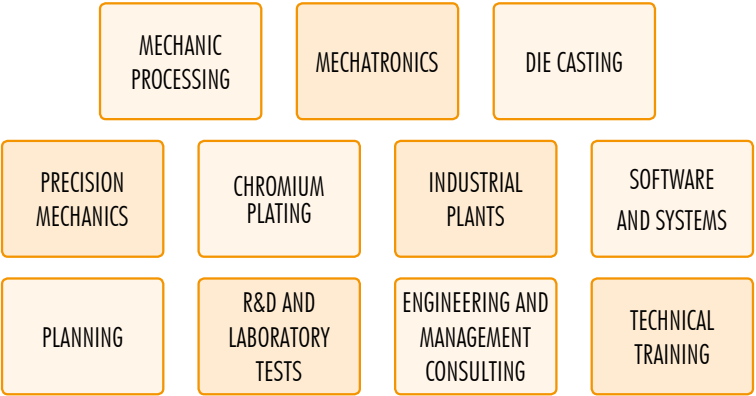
MECHANIC PROCESSING

MECHATRONICS

DIE CASTING

PRECISION MECHANICS

CHROMIUM PLATING

INDUSTRIAL PLANTS

SOFTWARE AND SYSTEMS

PLANNING

R&D AND LABORATORY TESTS

ENGINEERING AND MANAGEMENT CONSULTING

TECHNICAL TRAINING